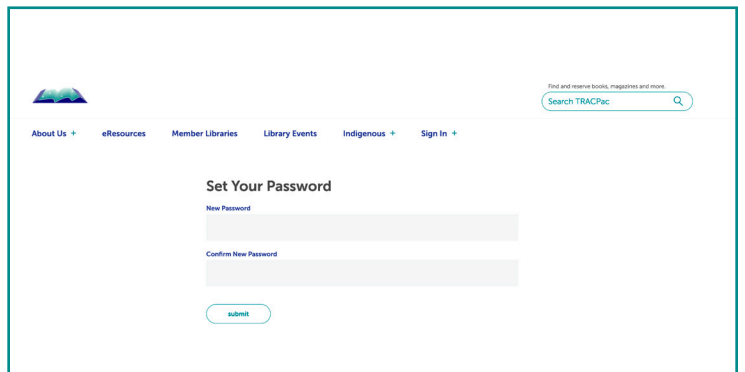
Find and reserve books, magazines and more.

Search TRACPac

About Us + eResources Member Libraries Library Events Indigenous + Sign In +

Set Your Password

New Password

Confirm New Password

submit